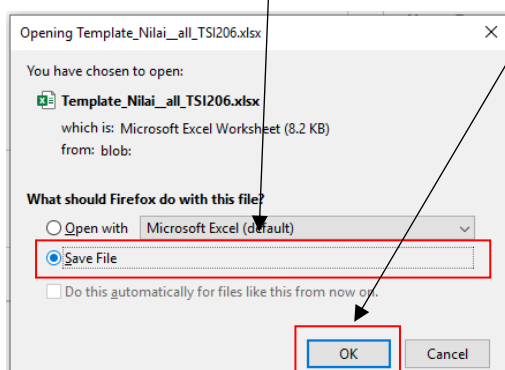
Opening Template_Nilai__all_TSI206.xlsx

You have chosen to open:

Template_Nilai__all_TSI206.xlsx

which is: Microsoft Excel Worksheet (8.2 KB)

from: blob:

What should Firefox do with this file?

Open with Microsoft Excel (default)

Save File

Do this automatically for files like this from now on.

OK

Cancel